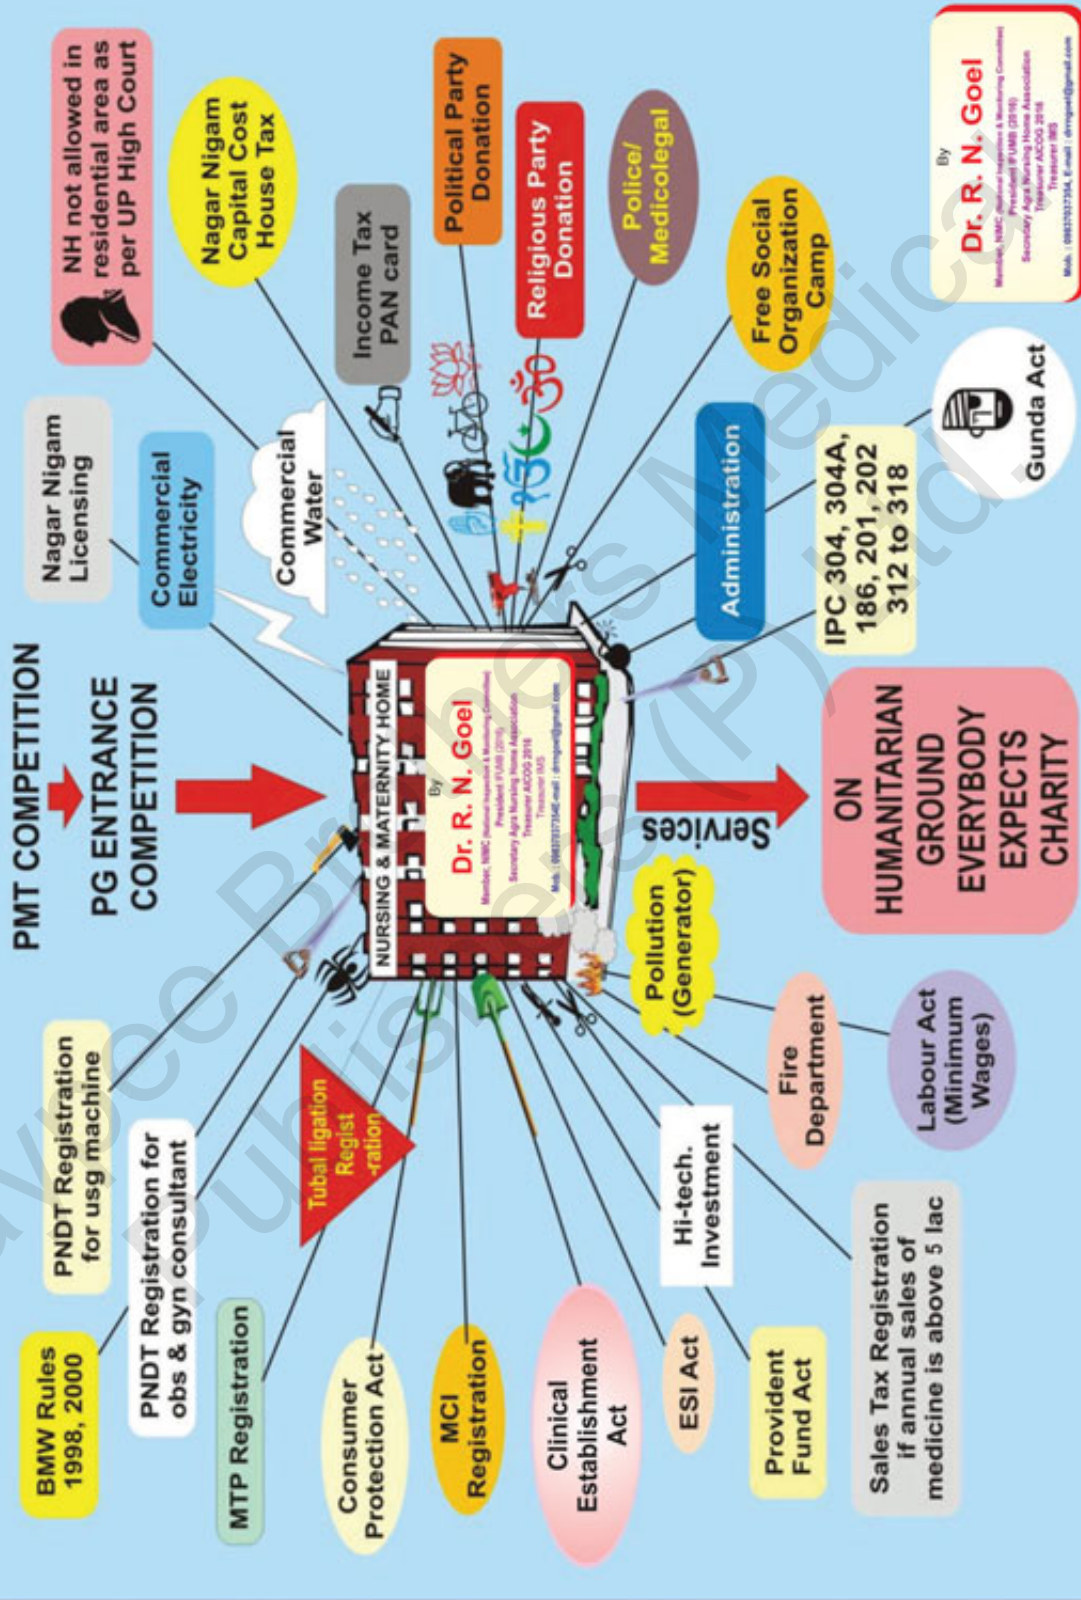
PMT COMPETITION

PG ENTRANCE COMPETITION

NURSING & MATERNITY HOME

By
Dr. R. N. Goel
Member, NIMC (National Inspection & Monitoring Committee)
President IPUMB (2016)
Secretary Agra Nursing Home Association
Treasurer AICOG 2016
Treasurer IMS
Mob.: 09837037354, E-mail : drrngoel@gmail.com

Services

ON HUMANITARIAN GROUND EVERYBODY EXPECTS CHARITY

Nagar Nigam Licensing

NH not allowed in residential area as per UP High Court

Nagar Nigam Capital Cost House Tax

Commercial Electricity

Commercial Water

Income Tax PAN card

Political Party Donation

Religious Party Donation

Police/ Medicolegal

Free Social Organization Camp

Administration

IPC 304, 304A, 186, 201, 202 312 to 318

Gunda Act

By
Dr. R. N. Goel
Member, NIMC (National Inspection & Monitoring Committee)
President IPUMB (2016)
Secretary Agra Nursing Home Association
Treasurer AICOG 2016
Treasurer IMS
Mob.: 09837037354, E-mail : drrngoel@gmail.com

BMW Rules 1998, 2000

PNDT Registration for usg machine

PNDT Registration for obs & gyn consultant

MTP Registration

Tubal ligation Regist -ration

Consumer Protection Act

MCI Registration

Clinical Establishment Act

ESI Act

Hi-tech. Investment

Provident Fund Act

Sales Tax Registration if annual sales of medicine is above 5 lac

Fire Department

Labour Act (Minimum Wages)

Pollution (Generator)